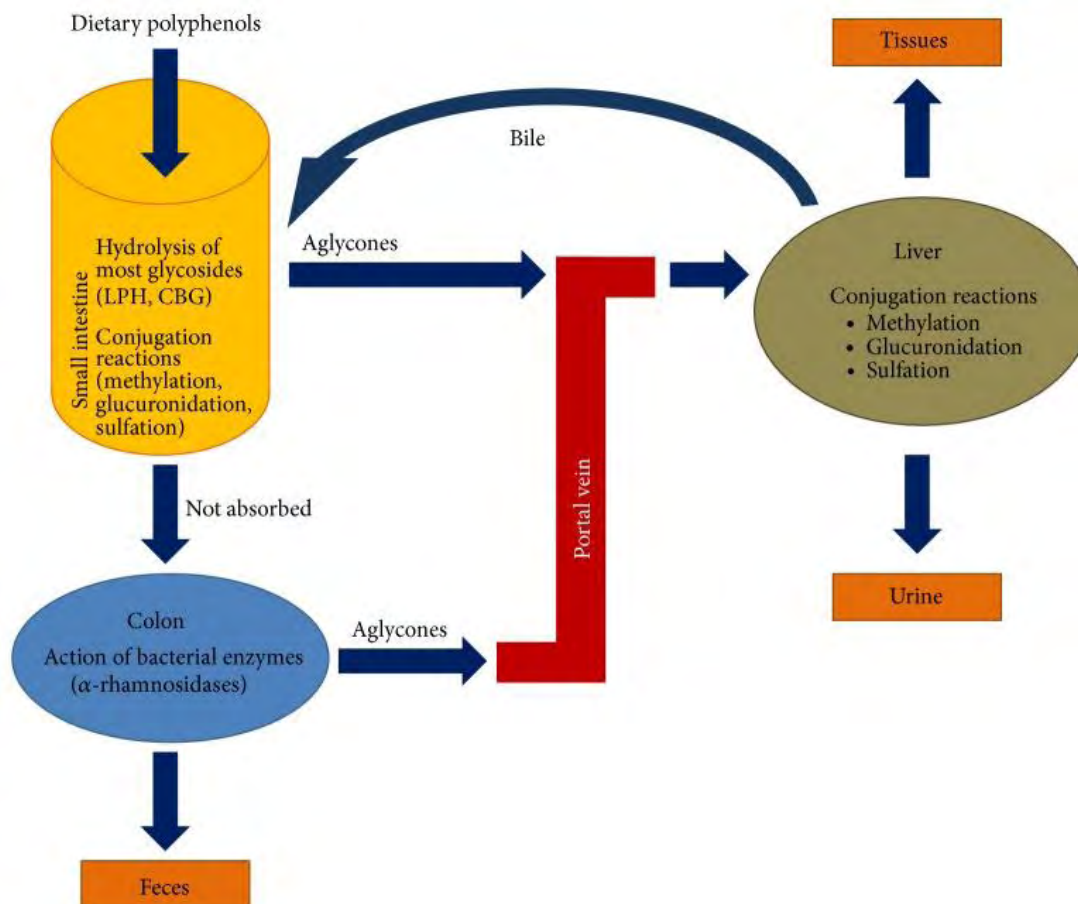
Dietary polyphenols

Tissues

Bile

Small intestine

Hydrolysis of most glycosides (LPH, CBG)

Conjugation reactions (methylation, glucuronidation, sulfation)

Aglycones

Liver

Conjugation reactions
• Methylation
• Glucuronidation
• Sulfation

Not absorbed

Portal vein

Urine

Colon

Action of bacterial enzymes ($\alpha$-rhamnosidases)

Aglycones

Feces